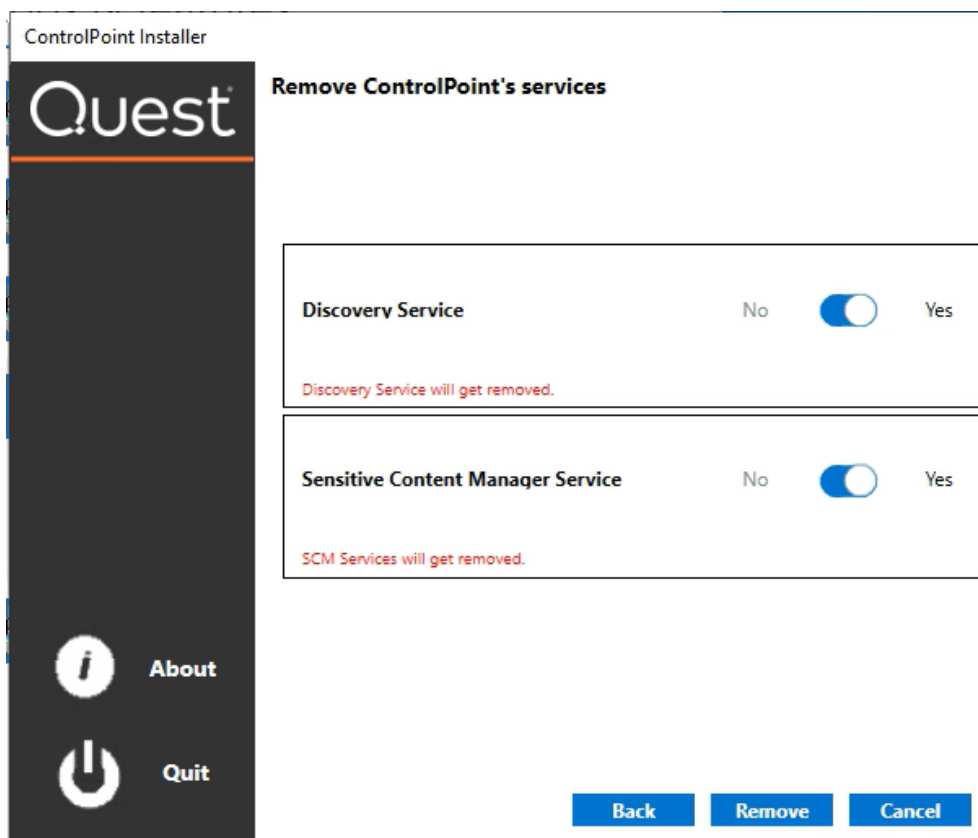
ControlPoint Installer

Quest

Remove ControlPoint's services

Discovery Service

No

Yes

Discovery Service will get removed.

Sensitive Content Manager Service

No

Yes

SCM Services will get removed.

About

Quit

Back

Remove

Cancel